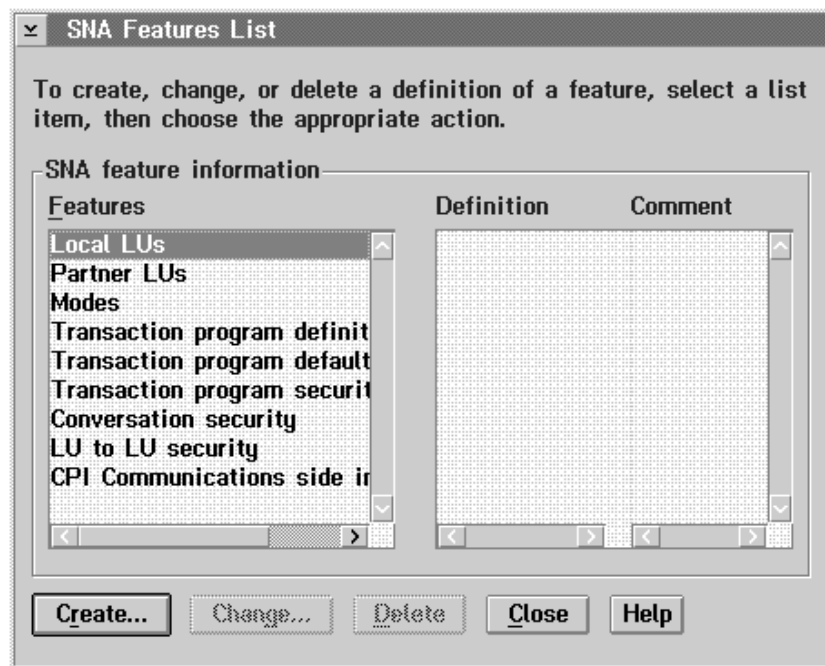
SNA Features List

To create, change, or delete a definition of a feature, select a list item, then choose the appropriate action.

SNA feature information

Features

Local LUs
Partner LUs
Modes
Transaction program definit
Transaction program default
Transaction program securit
Conversation security
LU to LU security
CPI Communications side ir

Definition

Comment

Create...

Change...

Delete

Close

Help